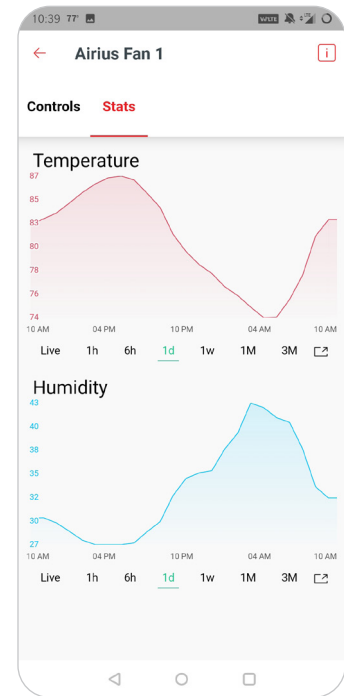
10:39 77°

Airius Fan 1

Controls Stats

Temperature

87
85
83
80
78
76
74

10 AM 04 PM 10 PM 04 AM 10 AM

Live 1h 6h 1d 1w 1M 3M

Humidity

43
40
38
35
32
30
27

10 AM 04 PM 10 PM 04 AM 10 AM

Live 1h 6h 1d 1w 1M 3M